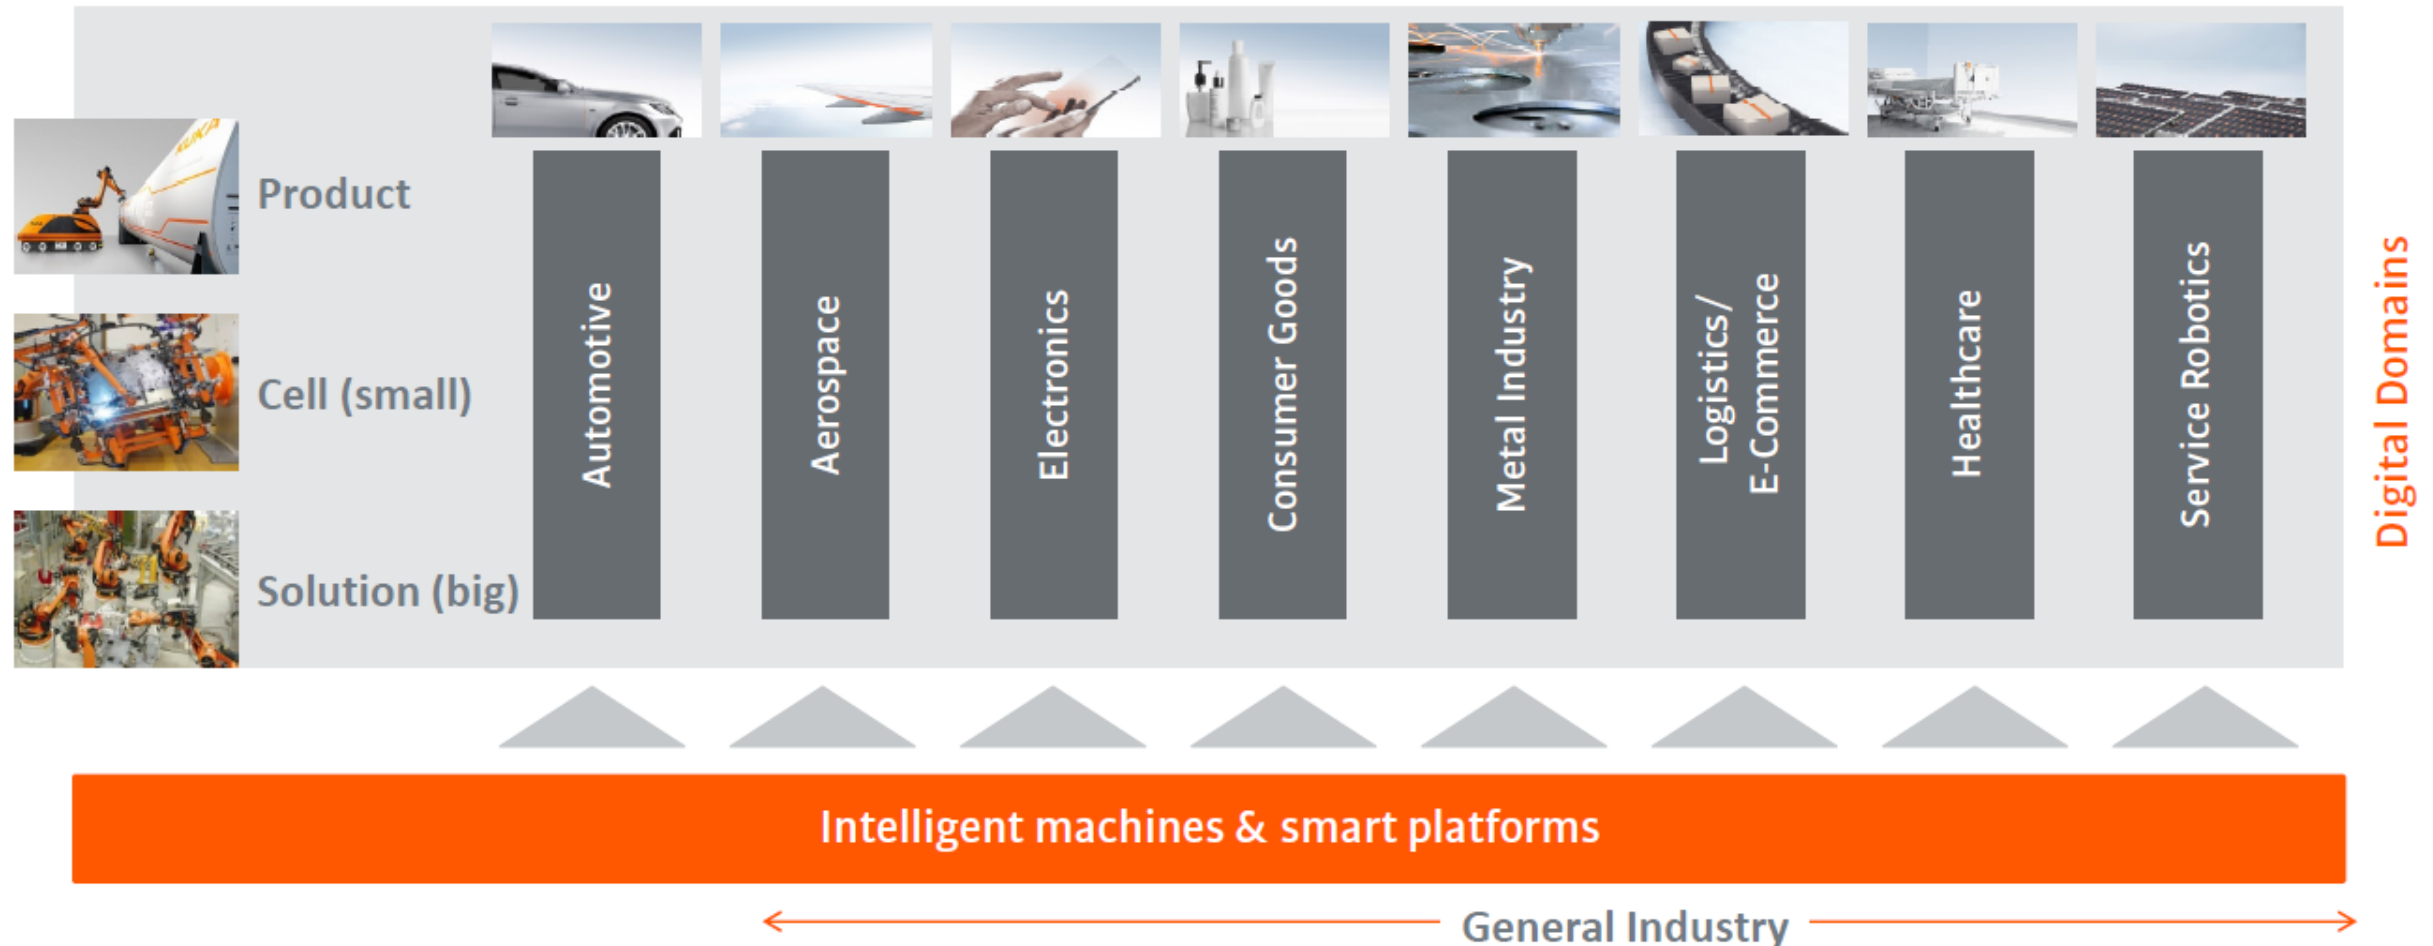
KUKA

Product

Cell (small)

Solution (big)

Automotive

Aerospace

Electronics

Consumer Goods

Metal Industry

Logistics/ E-Commerce

Healthcare

Service Robotics

Digital Domains

Intelligent machines & smart platforms

General Industry